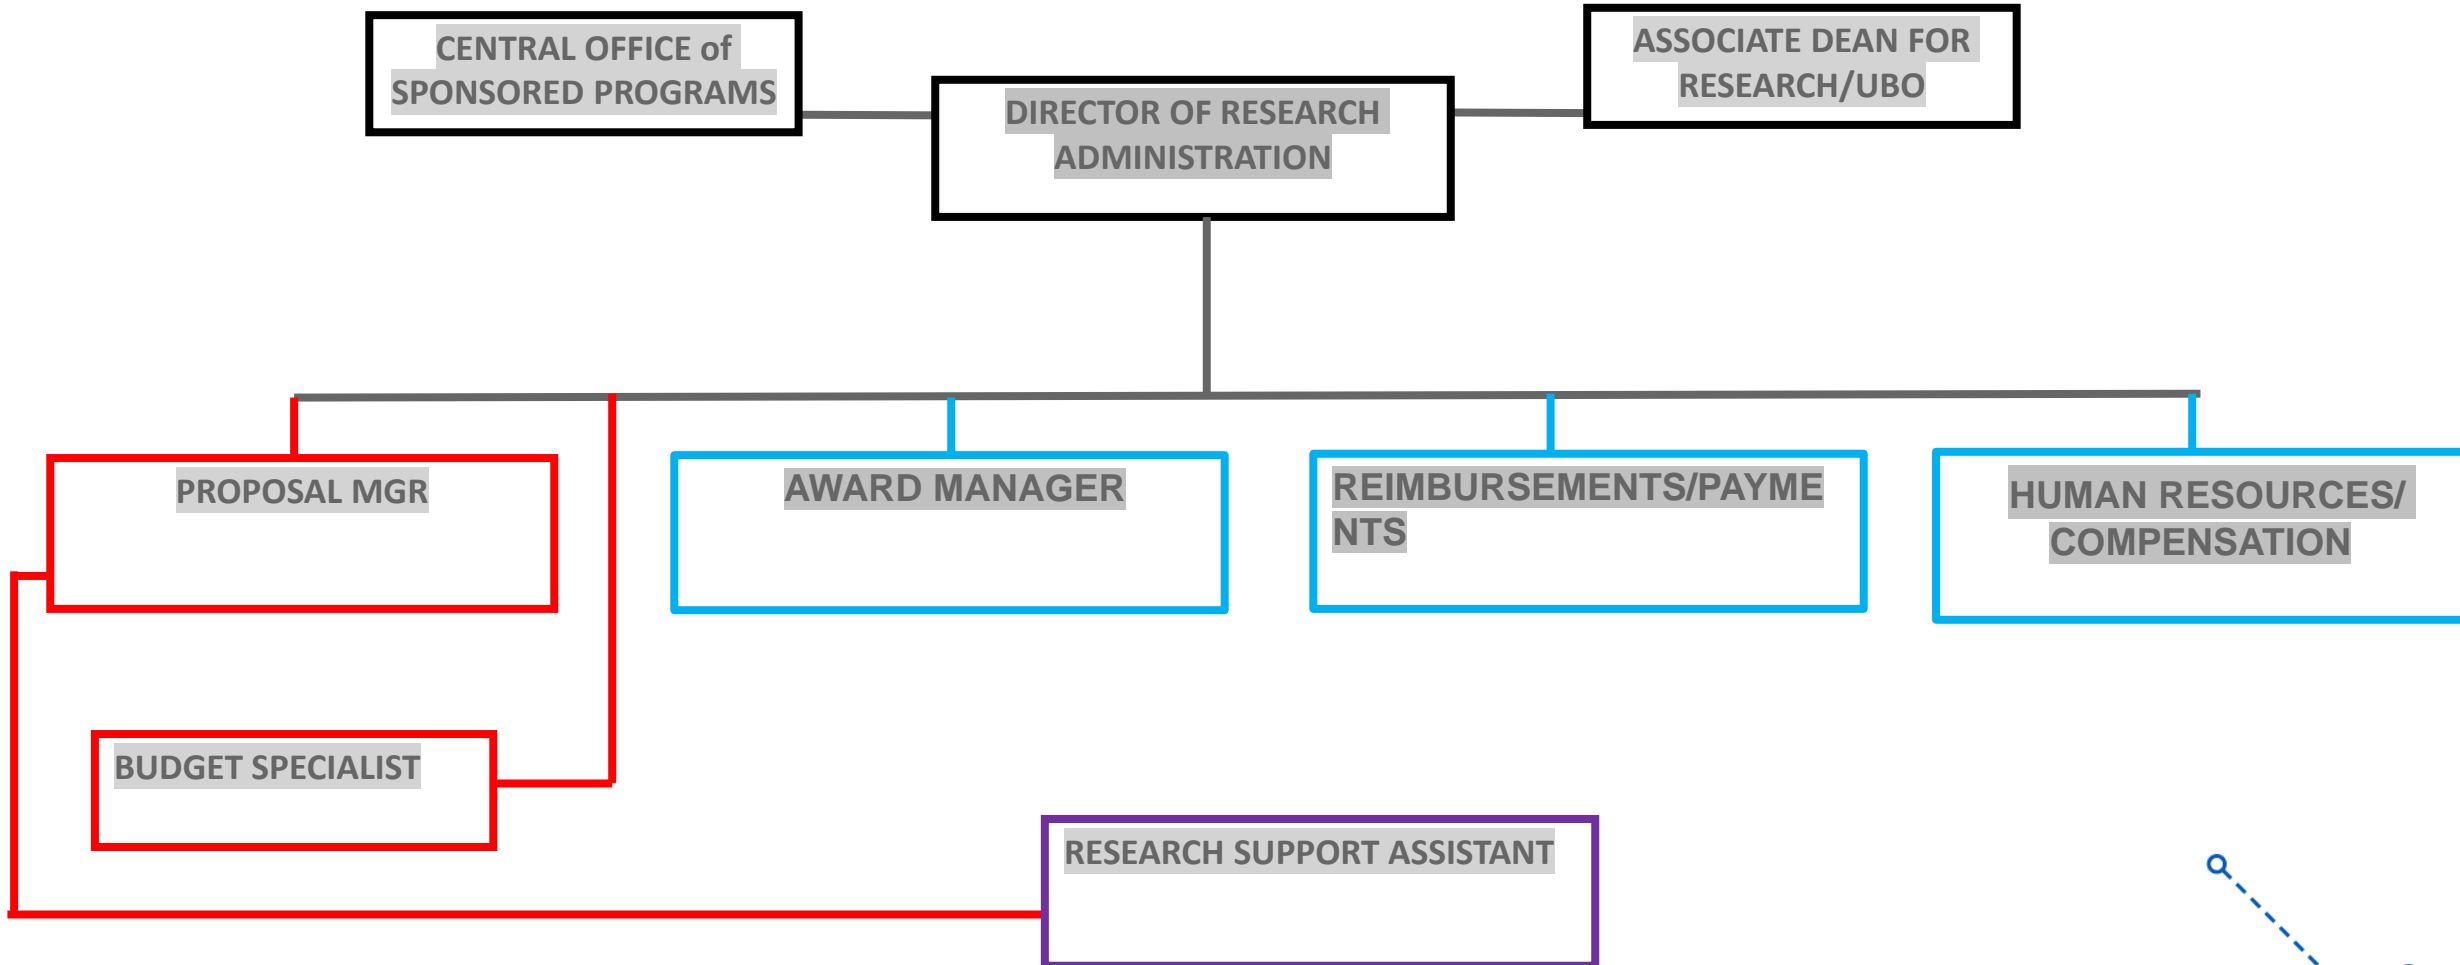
CENTRAL OFFICE of SPONSORED PROGRAMS

DIRECTOR OF RESEARCH ADMINISTRATION

ASSOCIATE DEAN FOR RESEARCH/UBO

PROPOSAL MGR

AWARD MANAGER

REIMBURSEMENTS/PAYMENTS

HUMAN RESOURCES/ COMPENSATION

BUDGET SPECIALIST

RESEARCH SUPPORT ASSISTANT